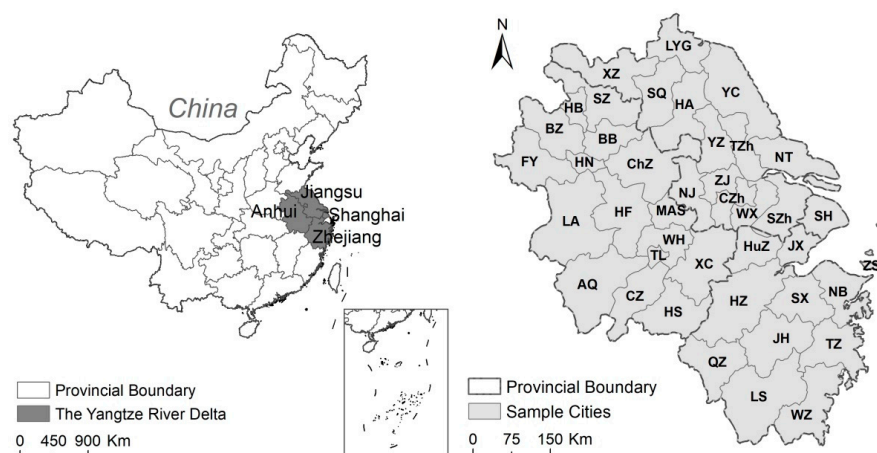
China

Jiangsu
Anhui
Shanghai
Zhejiang

Provincial Boundary
The Yangtze River Delta
0 450 900 Km

N

LYG
XZ
SZ
HB
SQ
HA
YC
BZ
BB
YZ
TZh
FY
HN
ChZ
NT
ZJ
NJ
CZh
MAS
WX
SZh
SH
LA
HF
WH
HuZ
JX
TL
XC
AQ
CZ
HZ
SX
NB
ZS
HS
JH
TZ
QZ
LS
WZ

Provincial Boundary
Sample Cities
0 75 150 Km